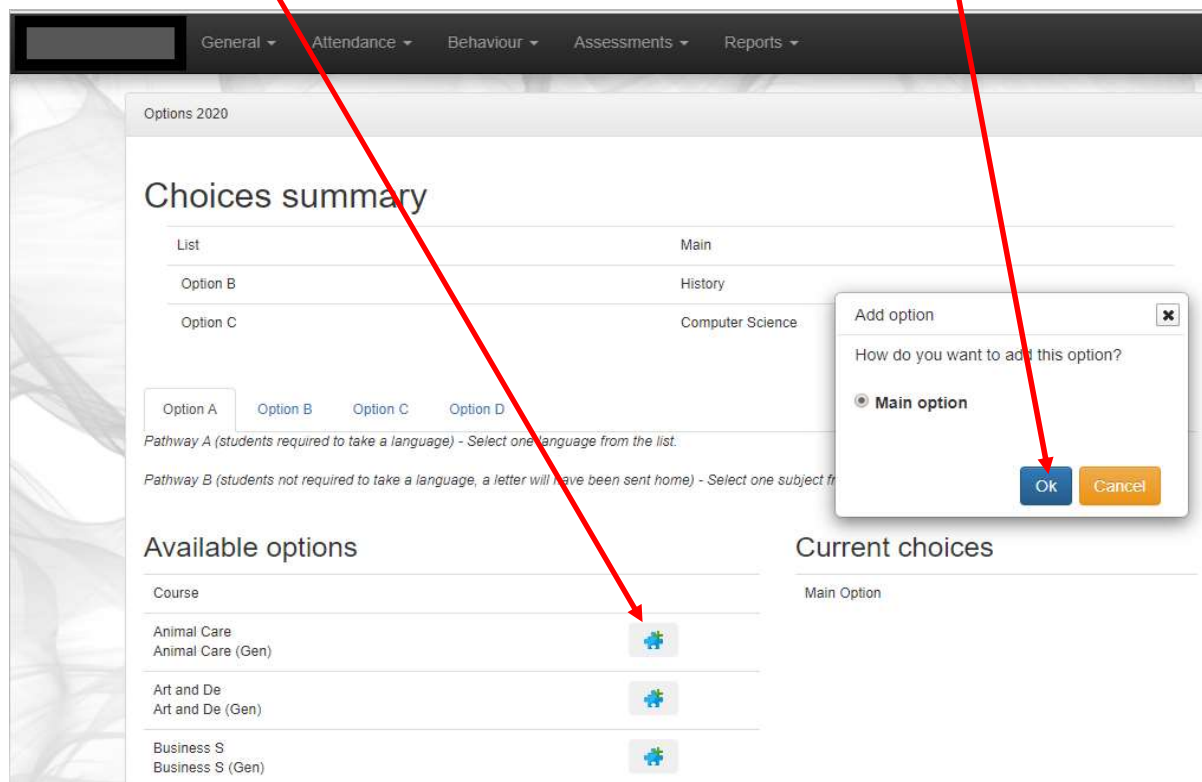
General ▾ Attendance ▾ Behaviour ▾ Assessments ▾ Reports ▾

Options 2020

Choices summary

| List | Main |
|---|---|
| Option B | History |
| Option C | Computer Science |

Add option
How do you want to add this option?
Main option
Ok Cancel

Option A Option B Option C Option D

Pathway A (students required to take a language) - Select one language from the list.

Pathway B (students not required to take a language, a letter will have been sent home) - Select one subject fr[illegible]

Available options

| Course | |
|---|---|
| Animal Care<br>Animal Care (Gen) | |
| Art and De<br>Art and De (Gen) | |
| Business S<br>Business S (Gen) | |

Current choices

Main Option